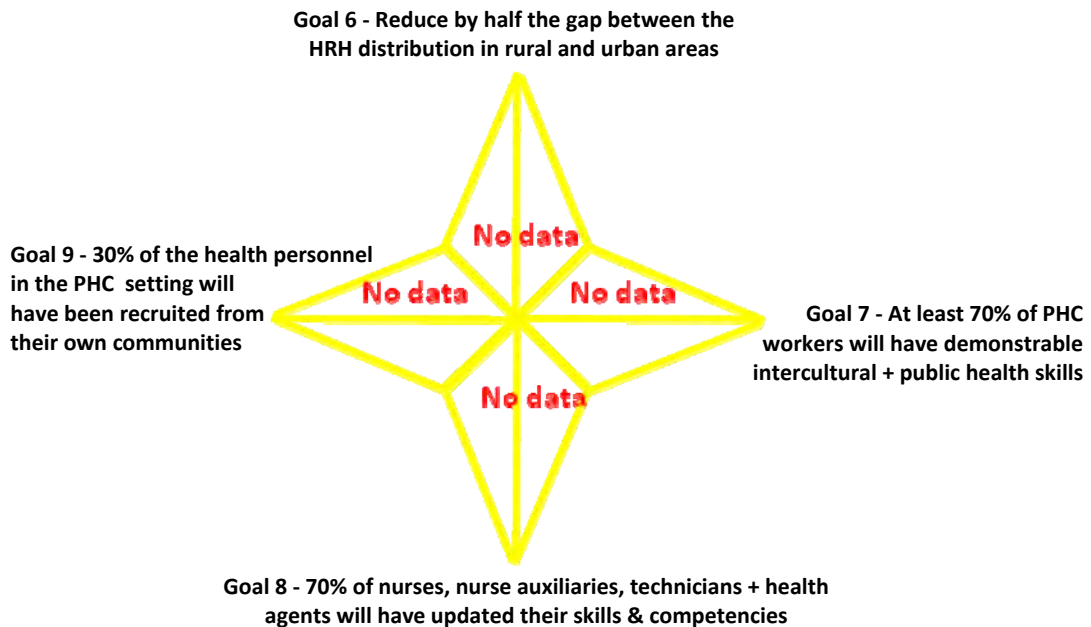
Goal 6 - Reduce by half the gap between the HRH distribution in rural and urban areas

Goal 9 - 30% of the health personnel in the PHC setting will have been recruited from their own communities

No data

No data

No data

No data

Goal 7 - At least 70% of PHC workers will have demonstrable intercultural + public health skills

Goal 8 - 70% of nurses, nurse auxiliaries, technicians + health agents will have updated their skills & competencies